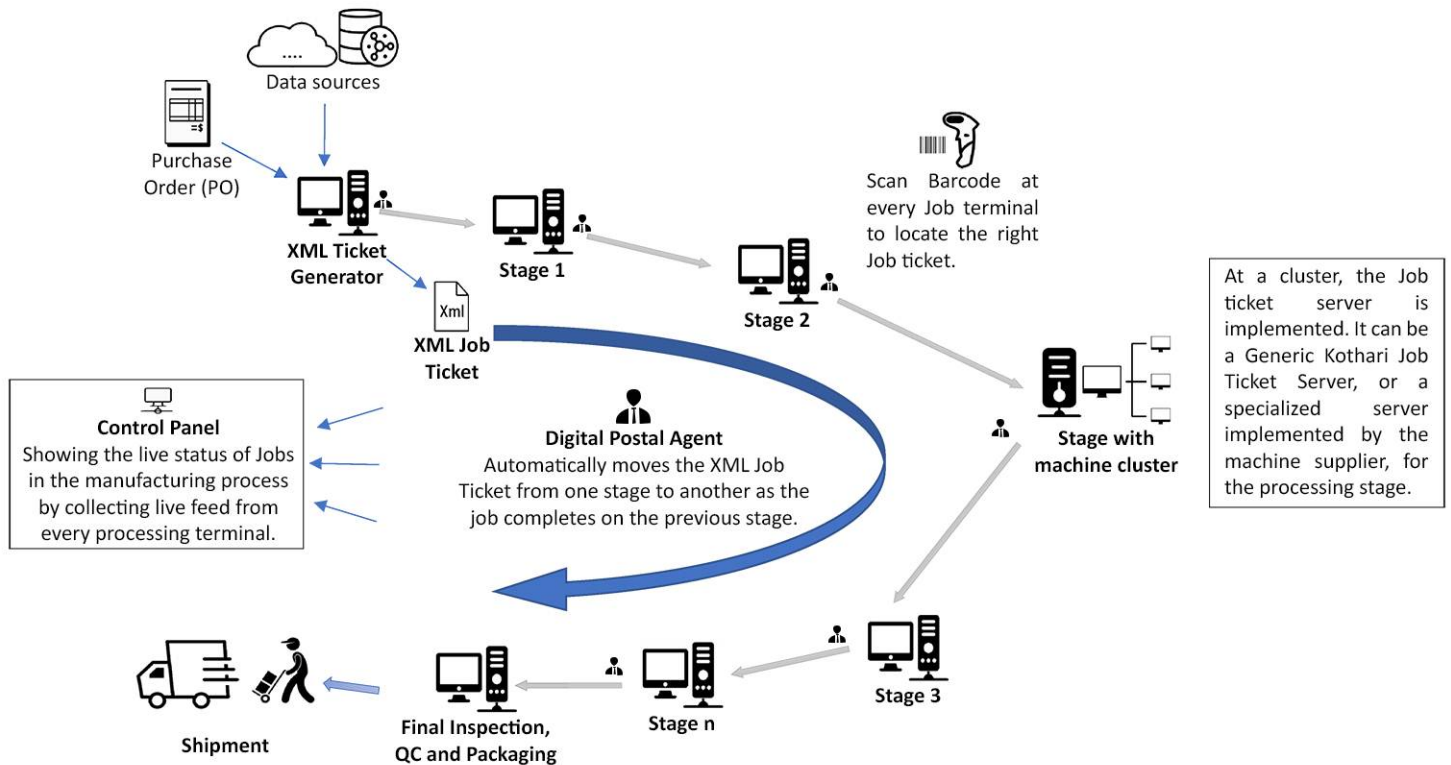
....

Data sources

=$

Purchase Order (PO)

XML Ticket Generator

Stage 1

Scan Barcode at every Job terminal to locate the right Job ticket.

Stage 2

Xml

XML Job Ticket

At a cluster, the Job ticket server is implemented. It can be a Generic Kothari Job Ticket Server, or a specialized server implemented by the machine supplier, for the processing stage.

Control Panel
Showing the live status of Jobs in the manufacturing process by collecting live feed from every processing terminal.

Digital Postal Agent
Automatically moves the XML Job Ticket from one stage to another as the job completes on the previous stage.

Stage with machine cluster

Shipment

Final Inspection, QC and Packaging

Stage n

Stage 3